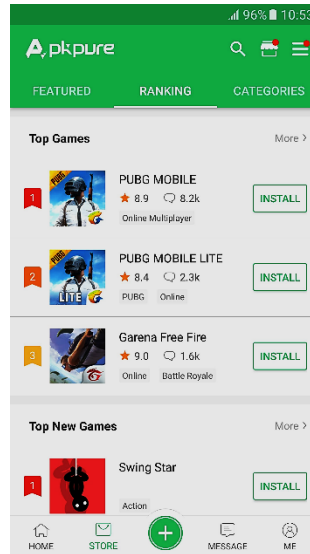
96% 10:53

Apkpure

FEATURED
RANKING
CATEGORIES

Top Games
More >

1
PUBG
PUBG MOBILE
★ 8.9 8.2k
Online Multiplayer
INSTALL

2
LITE
PUBG MOBILE LITE
★ 8.4 2.3k
PUBG Online
INSTALL

3
Garena Free Fire
★ 9.0 1.6k
Online Battle Royale
INSTALL

Top New Games
More >

1
Swing Star
Action
INSTALL

HOME
STORE
MESSAGE
ME